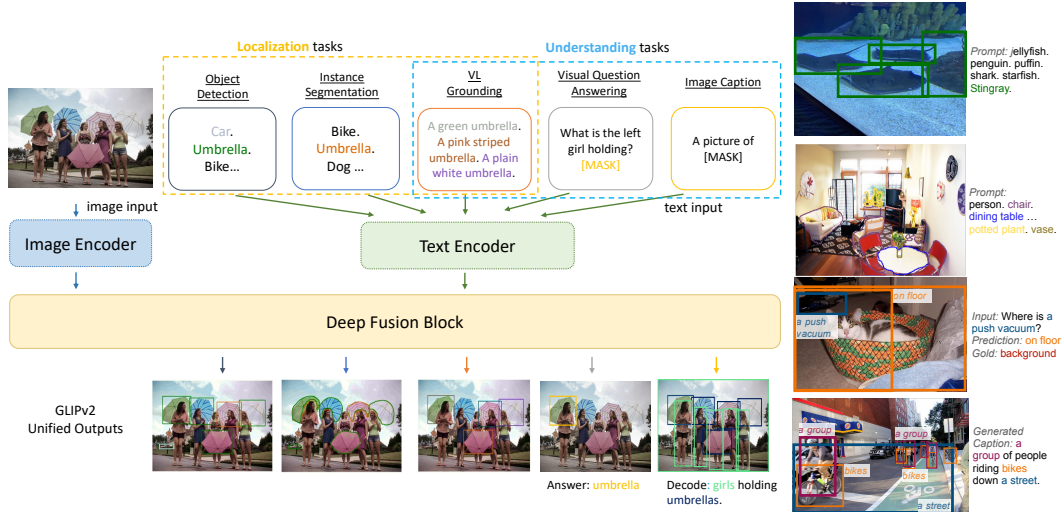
Localization tasks

Understanding tasks

Object Detection

Instance Segmentation

VL Grounding

Visual Question Answering

Image Caption

Car. Umbrella. Bike...

Bike. Umbrella. Dog ...

A green umbrella. A pink striped umbrella. A plain white umbrella.

What is the left girl holding? [MASK]

A picture of [MASK]

image input

text input

Image Encoder

Text Encoder

Deep Fusion Block

GLIPv2 Unified Outputs

Answer: umbrella

Decode: girls holding umbrellas.

Prompt: jellyfish. penguin. puffin. shark. starfish. Stingray.

Prompt: person. chair. dining table … potted plant. vase.

on floor

a push vacuum

Input: Where is a push vacuum? Prediction: on floor Gold: background

a group

a group

bikes

bikes

a street

Generated Caption: a group of people riding bikes down a street.